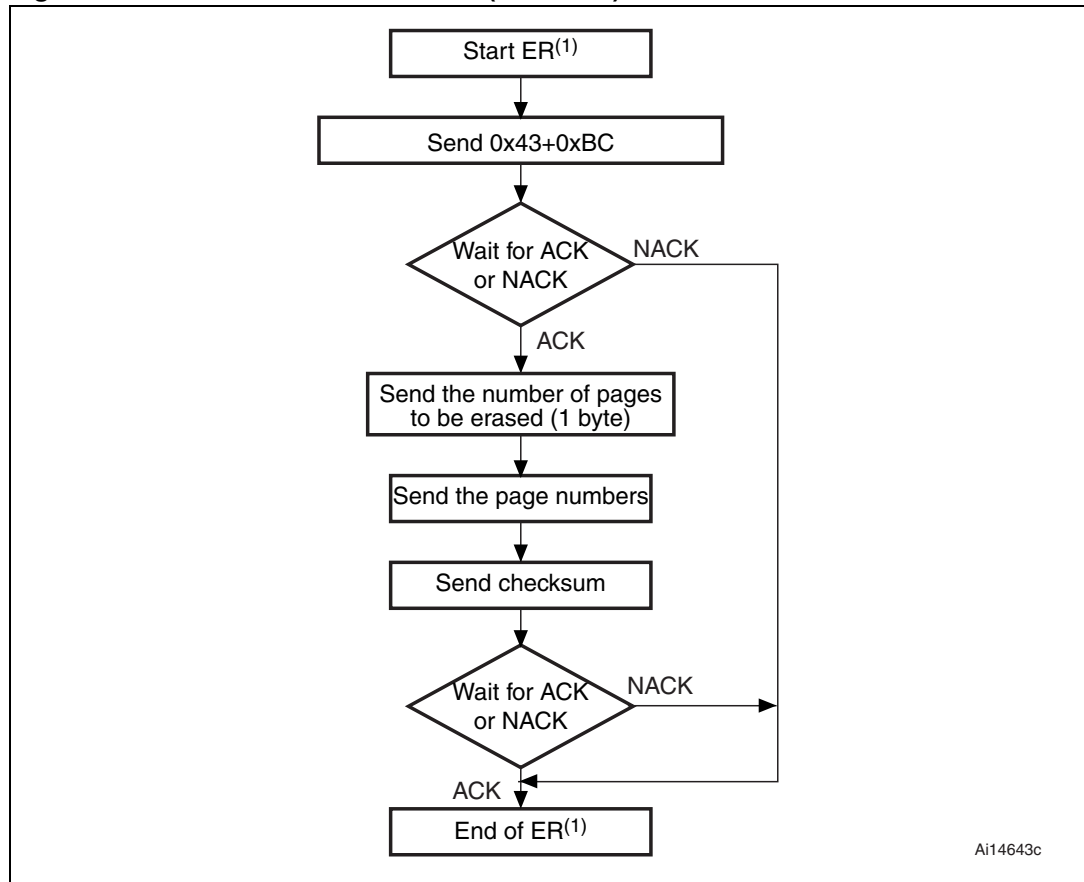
Start ER$^{(1)}$

Send 0x43+0xBC

Wait for ACK or NACK

NACK

ACK

Send the number of pages to be erased (1 byte)

Send the page numbers

Send checksum

Wait for ACK or NACK

NACK

ACK

End of ER$^{(1)}$

Ai14643c